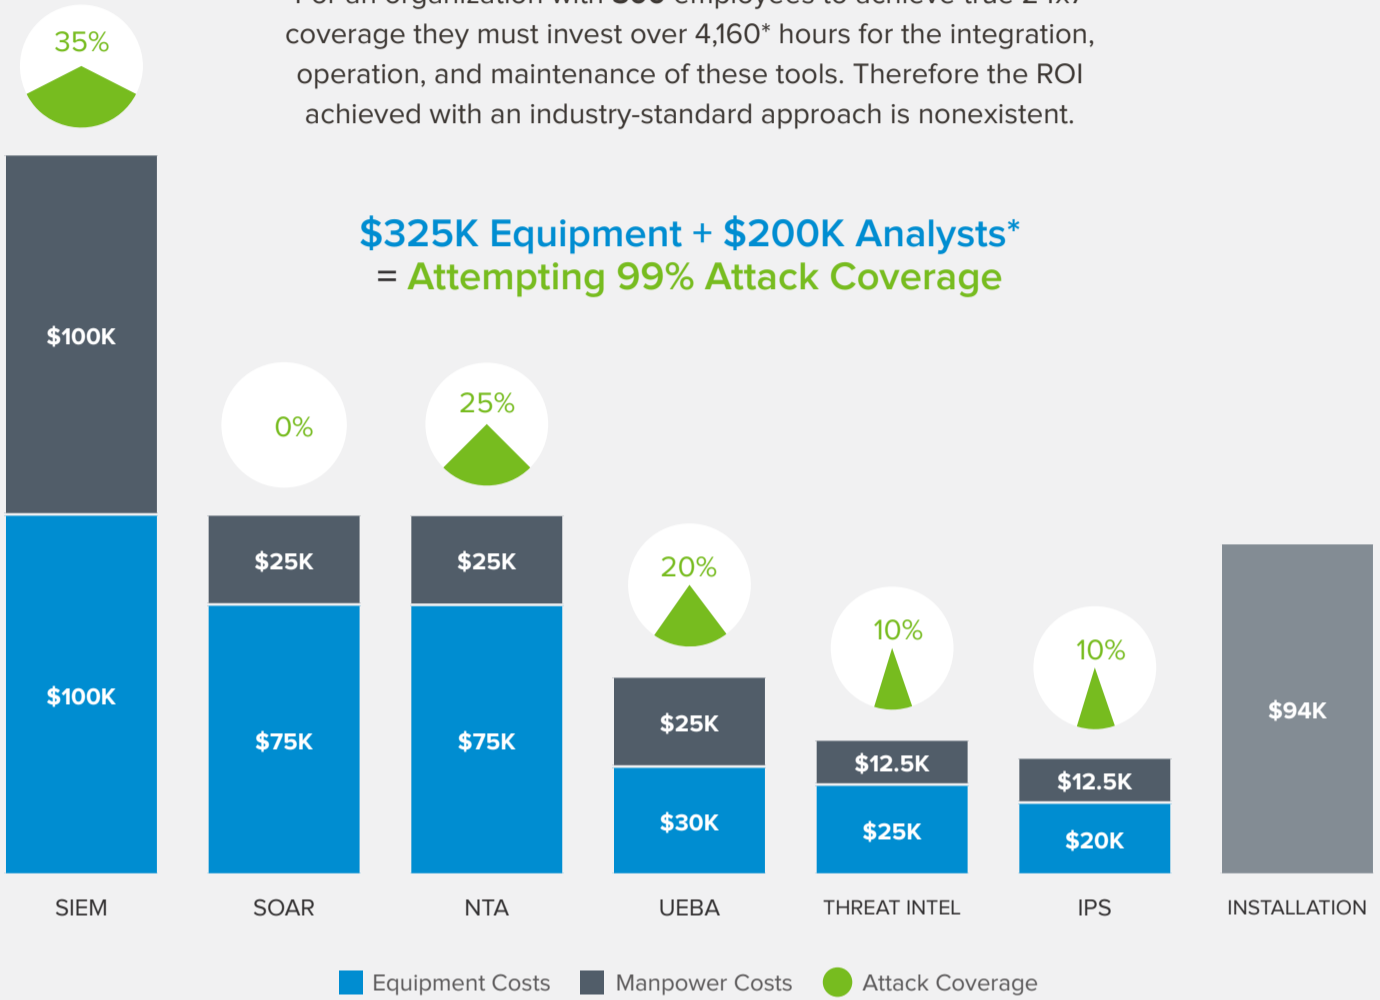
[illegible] coverage they must invest over 4,160* hours for the integration, operation, and maintenance of these tools. Therefore the ROI achieved with an industry-standard approach is nonexistent.

35%

$325K Equipment + $200K Analysts*
= Attempting 99% Attack Coverage

$100K
$100K
SIEM

0%
$25K
$75K
SOAR

25%
$25K
$75K
NTA

20%
$25K
$30K
UEBA

10%
$12.5K
$25K
THREAT INTEL

10%
$12.5K
$20K
IPS

$94K
INSTALLATION

Equipment Costs
Manpower Costs
Attack Coverage